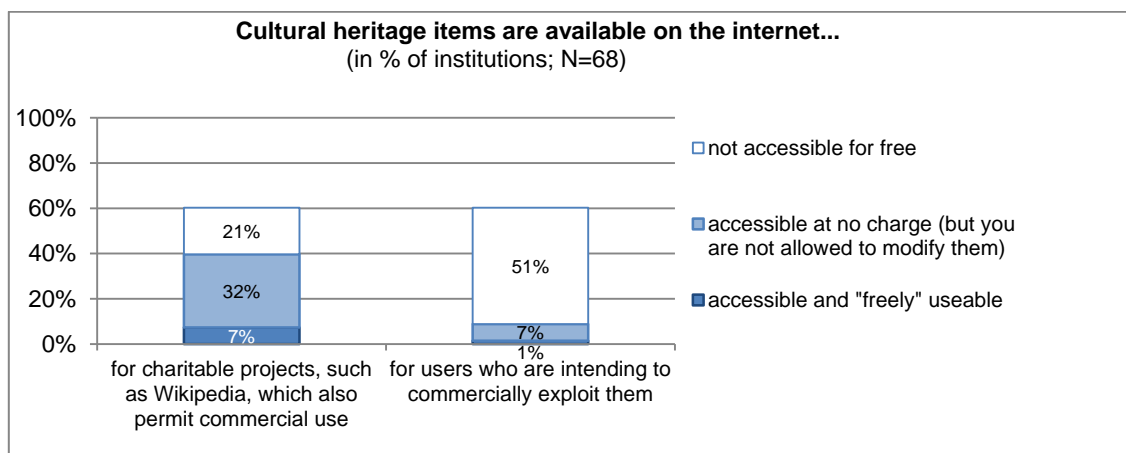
**Cultural heritage items are available on the internet...**
(in % of institutions; N=68)

100%
80%
60%
40%
20%
0%

21%
32%
7%

51%
7%
1%

for charitable projects, such as Wikipedia, which also permit commercial use

for users who are intending to commercially exploit them

not accessible for free
accessible at no charge (but you are not allowed to modify them)
accessible and "freely" useable